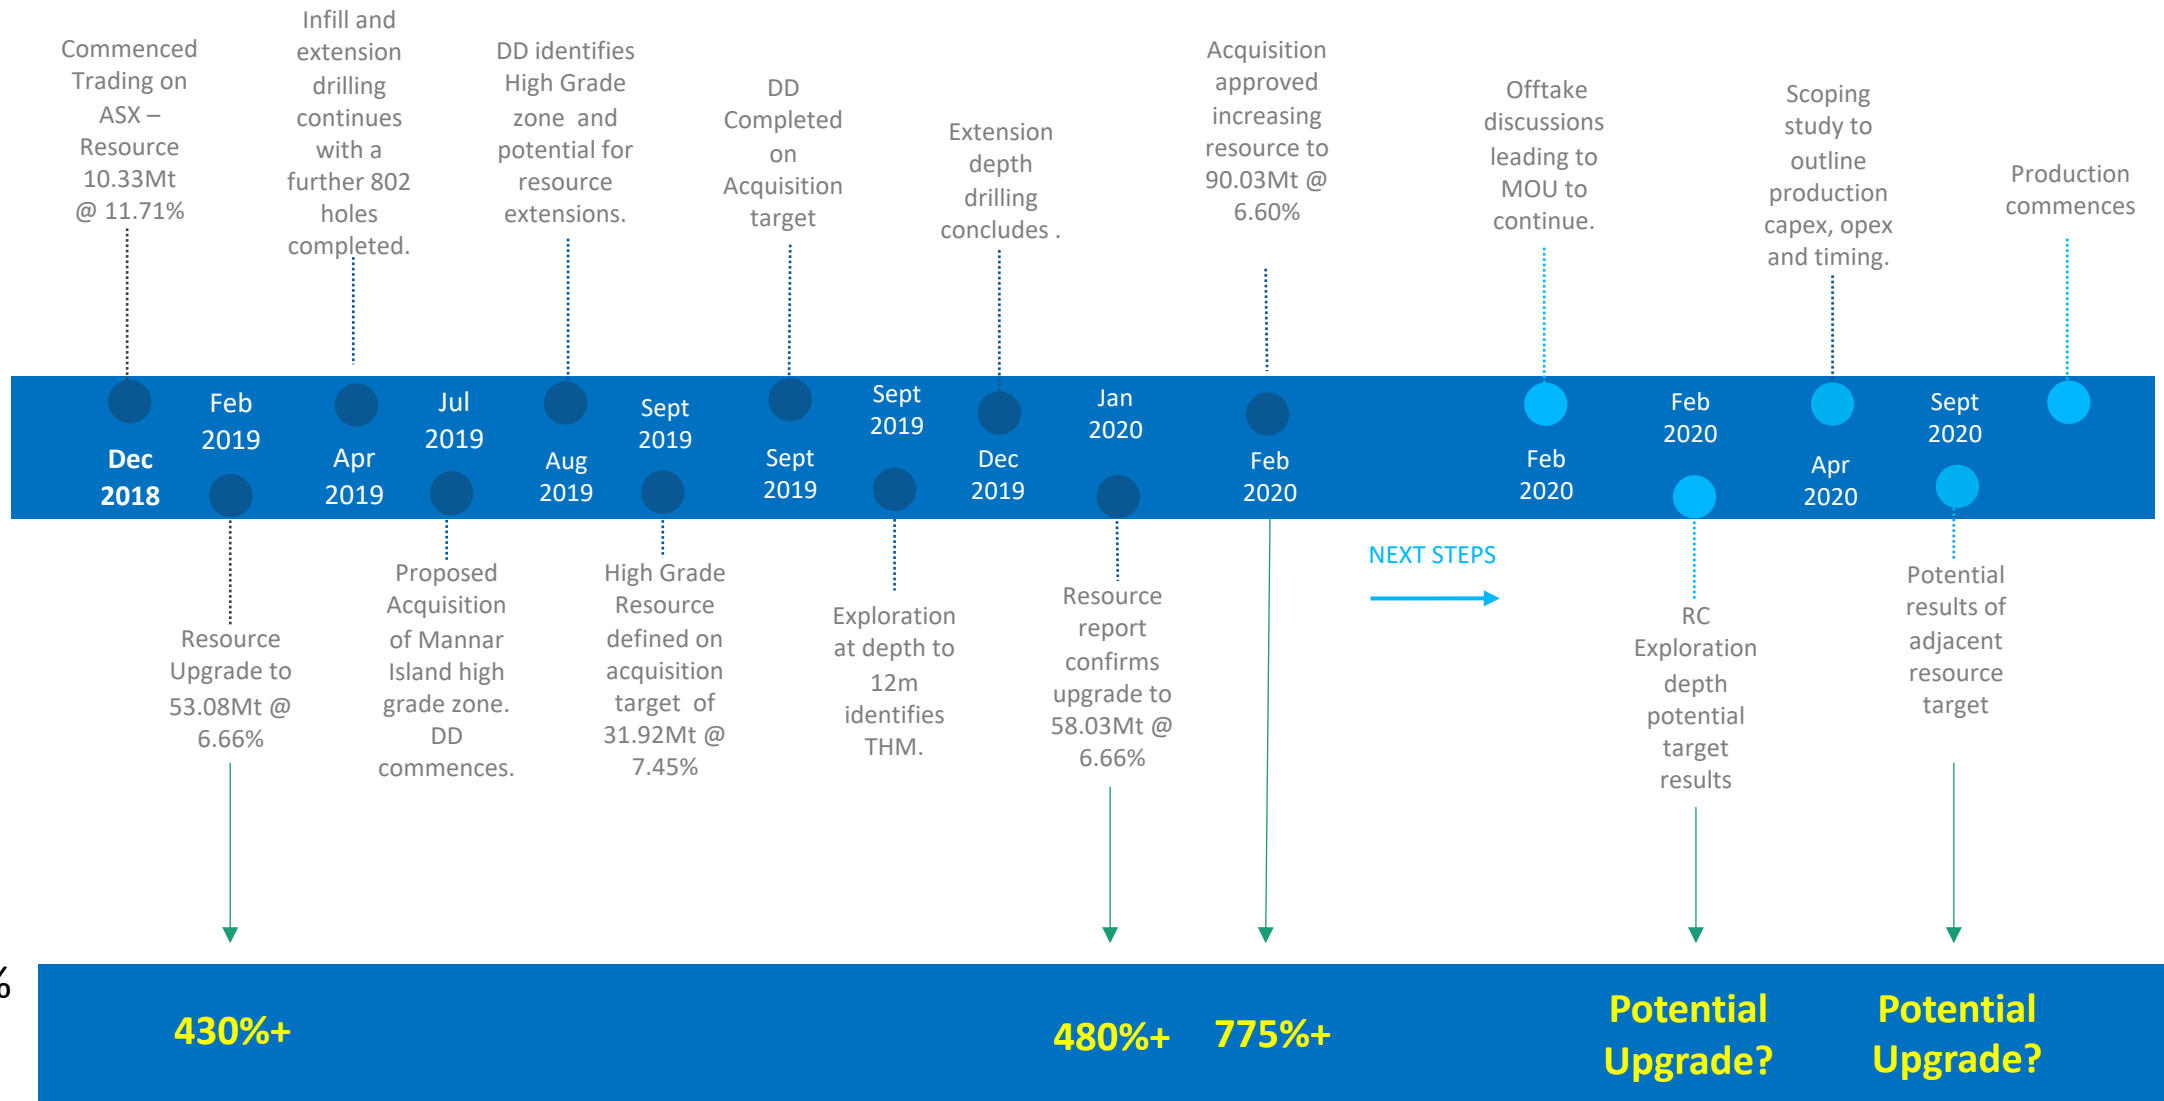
Commenced Trading on ASX – Resource 10.33Mt @ 11.71%

Infill and extension drilling continues with a further 802 holes completed.

DD identifies High Grade zone and potential for resource extensions.

DD Completed on Acquisition target

Extension depth drilling concludes .

Acquisition approved increasing resource to 90.03Mt @ 6.60%

Offtake discussions leading to MOU to continue.

Scoping study to outline production capex, opex and timing.

Production commences

Dec 2018

Feb 2019

Apr 2019

Jul 2019

Aug 2019

Sept 2019

Sept 2019

Sept 2019

Dec 2019

Jan 2020

Feb 2020

Feb 2020

Feb 2020

Apr 2020

Sept 2020

Resource Upgrade to 53.08Mt @ 6.66%

Proposed Acquisition of Mannar Island high grade zone. DD commences.

High Grade Resource defined on acquisition target of 31.92Mt @ 7.45%

Exploration at depth to 12m identifies THM.

Resource report confirms upgrade to 58.03Mt @ 6.66%

NEXT STEPS

RC Exploration depth potential target results

Potential results of adjacent resource target

%

430%+

480%+

775%+

Potential Upgrade?

Potential Upgrade?